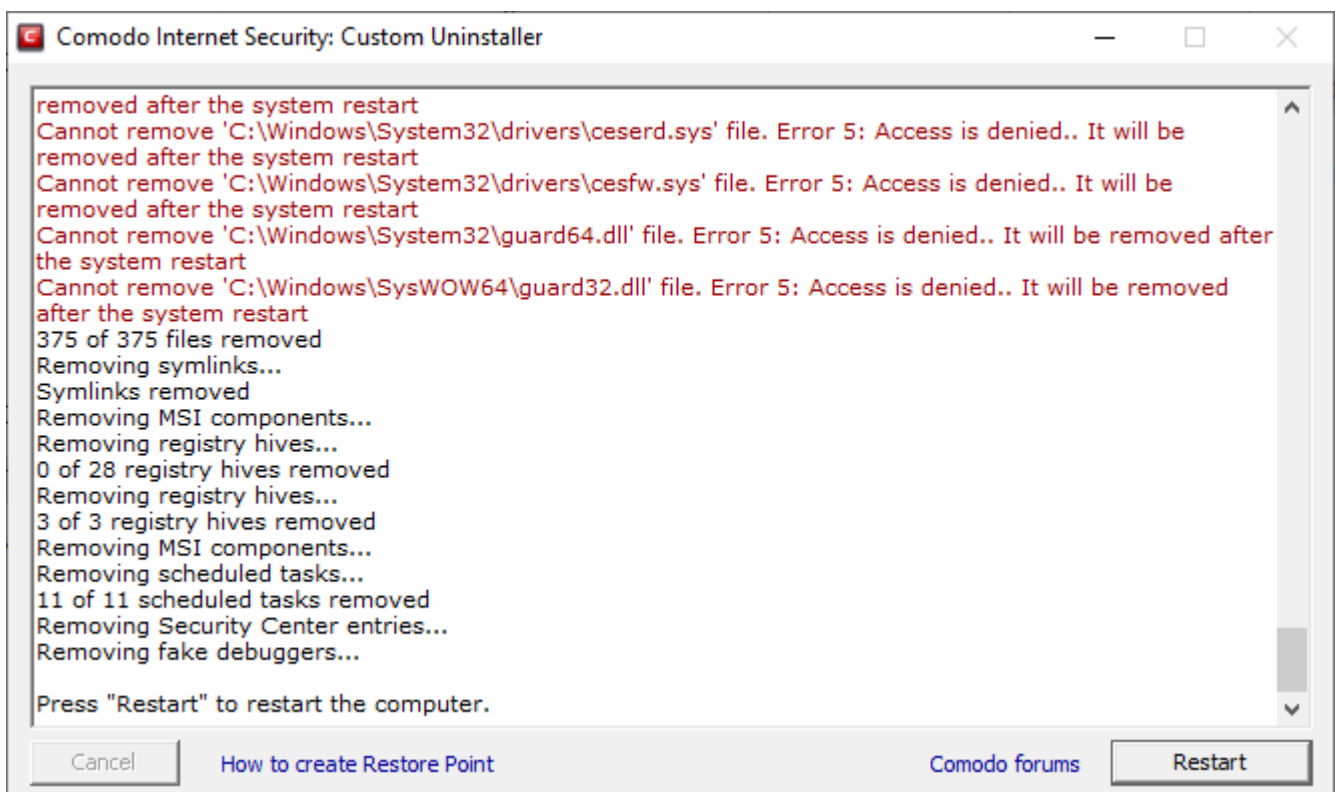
Comodo Internet Security: Custom Uninstaller

removed after the system restart
Cannot remove 'C:\Windows\System32\drivers\ceserd.sys' file. Error 5: Access is denied.. It will be removed after the system restart
Cannot remove 'C:\Windows\System32\drivers\cesfw.sys' file. Error 5: Access is denied.. It will be removed after the system restart
Cannot remove 'C:\Windows\System32\guard64.dll' file. Error 5: Access is denied.. It will be removed after the system restart
Cannot remove 'C:\Windows\SysWOW64\guard32.dll' file. Error 5: Access is denied.. It will be removed after the system restart
375 of 375 files removed
Removing symlinks...
Symlinks removed
Removing MSI components...
Removing registry hives...
0 of 28 registry hives removed
Removing registry hives...
3 of 3 registry hives removed
Removing MSI components...
Removing scheduled tasks...
11 of 11 scheduled tasks removed
Removing Security Center entries...
Removing fake debuggers...

Press "Restart" to restart the computer.

Cancel
How to create Restore Point
Comodo forums
Restart